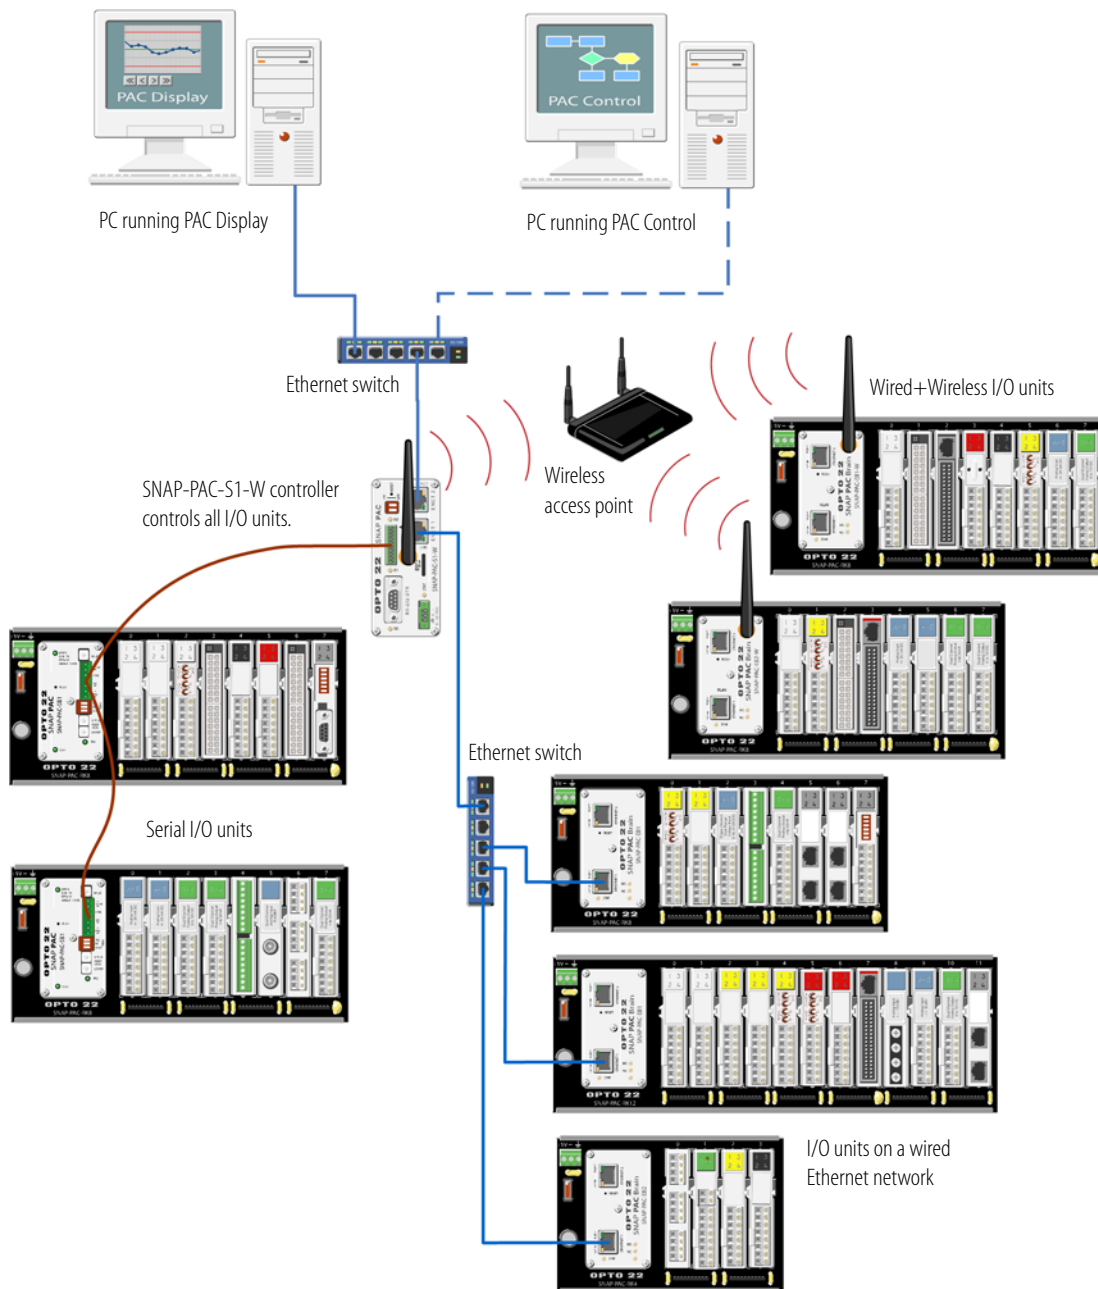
PAC Display

PC running PAC Display

PAC Control

PC running PAC Control

Ethernet switch

Wireless access point

Wired+Wireless I/O units

SNAP-PAC-S1-W controller controls all I/O units.

OPTO 22

OPTO 22

Serial I/O units

OPTO 22

Ethernet switch

OPTO 22

OPTO 22

OPTO 22

OPTO 22

I/O units on a wired Ethernet network

OPTO 22